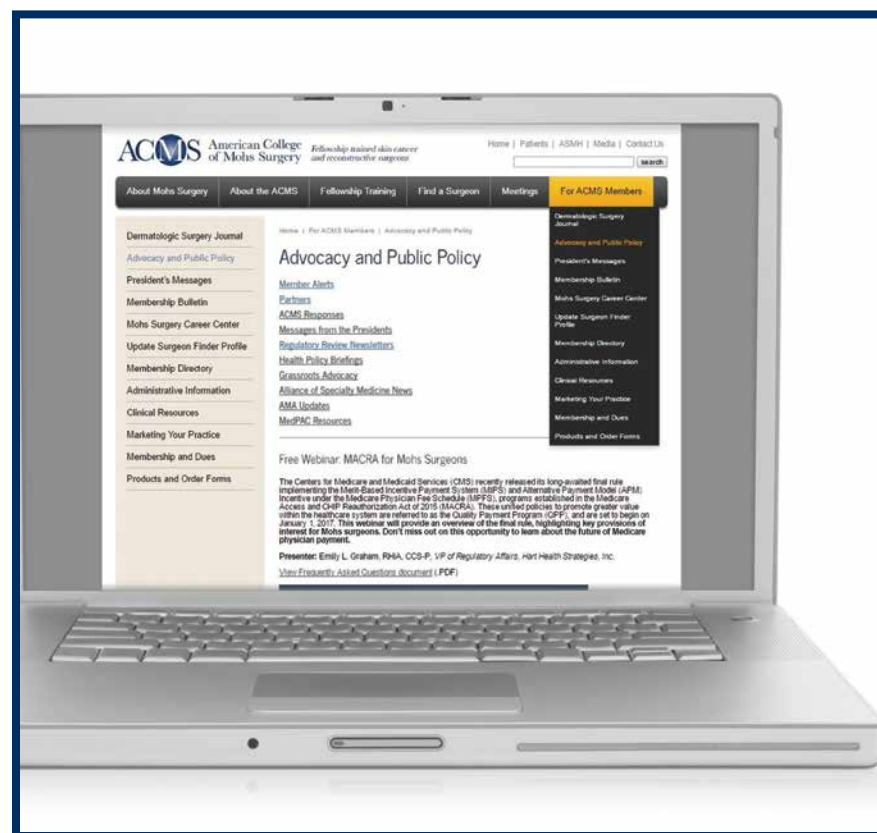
ACMS American College of Mohs Surgery Fellowship trained skin cancer and reconstructive surgeons

Home | Patients | ASMH | Media | Contact Us

search

About Mohs Surgery | About the ACMS | Fellowship Training | Find a Surgeon | Meetings | For ACMS Members

Dermatologic Surgery Journal
Advocacy and Public Policy
President's Messages
Membership Bulletin
Mohs Surgery Career Center
Update Surgeon Finder Profile
Membership Directory
Administrative Information
Clinical Resources
Marketing Your Practice
Membership and Dues
Products and Order Forms

Dermatologic Surgery Journal
Advocacy and Public Policy
President's Messages
Membership Bulletin
Mohs Surgery Career Center
Update Surgeon Finder Profile
Membership Directory
Administrative Information
Clinical Resources
Marketing Your Practice
Membership and Dues
Products and Order Forms

Home | For ACMS Members | Advocacy and Public Policy

Advocacy and Public Policy

Member Alerts
Partners
ACMS Responses
Messages from the Presidents
Regulatory Review Newsletters
Health Policy Briefings
Grassroots Advocacy
Alliance of Specialty Medicine News
AMA Updates
MedPAC Resources

Free Webinar: MACRA for Mohs Surgeons

The Centers for Medicare and Medicaid Services (CMS) recently released its long-awaited final rule implementing the Merit-Based Incentive Payment System (MIPS) and Alternative Payment Model (APM) incentive under the Medicare Physician Fee Schedule (MPFS), programs established in the Medicare Access and CHIP Reauthorization Act of 2015 (MACRA). These unified policies to promote greater value within the healthcare system are referred to as the Quality Payment Program (QPP), and are set to begin on January 1, 2017. This webinar will provide an overview of the final rule, highlighting key provisions of interest for Mohs surgeons. Don't miss out on this opportunity to learn about the future of Medicare physician payment.

Presenter: Emily L. Graham, RHIA, CCS-P, VP of Regulatory Affairs, Hart Health Strategies, Inc.

View Frequently Asked Questions document (.PDF)